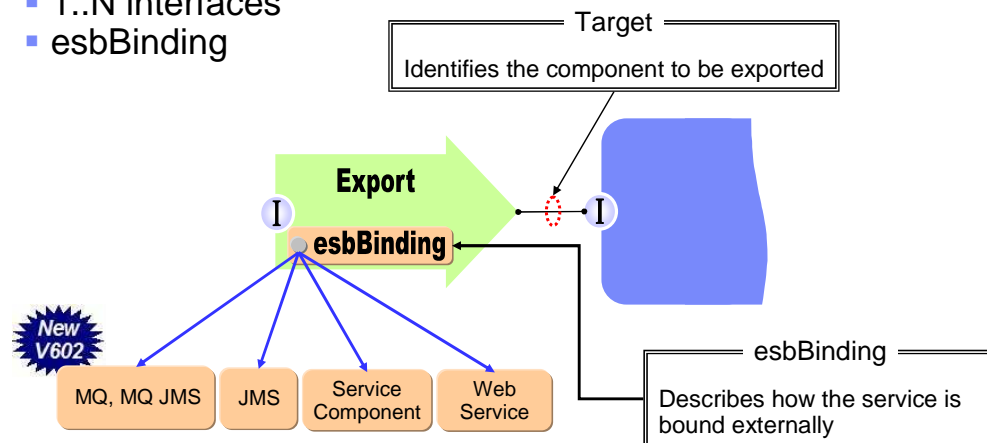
1..N interfaces
esbBinding

Target
Identifies the component to be exported

Export
I
esbBinding
I

New V602

MQ, MQ JMS
JMS
Service Component
Web Service

esbBinding
Describes how the service is bound externally